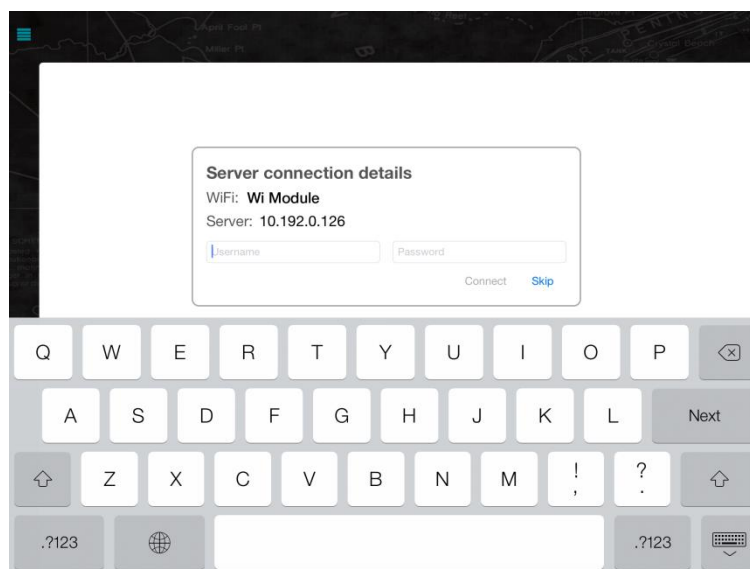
April Fool Pt

Miller Pt

Server connection details

WiFi: Wi Module

Server: 10.192.0.126

Username

Password

Connect Skip

Q W E R T Y U I O P

A S D F G H J K L Next

Z X C V B N M ! , ? .

.?123 .?123